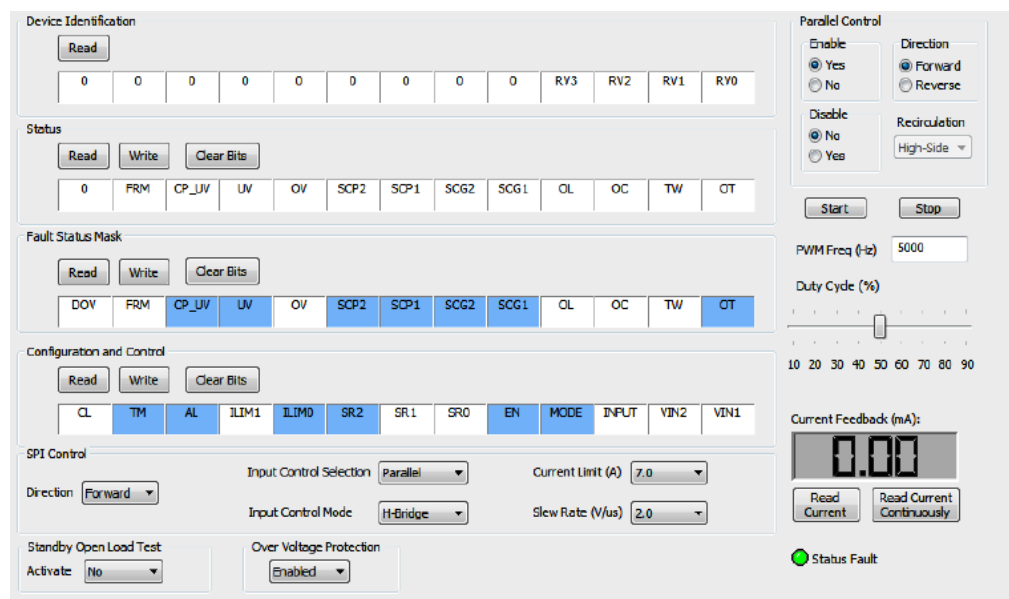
Device Identification

Read

| 0 | 0 | 0 | 0 | 0 | 0 | 0 | 0 | 0 | RV3 | RV2 | RV1 | RV0 |
|---|---|---|---|---|---|---|---|---|---|---|---|---|

Status

Read Write Clear Bits

| 0 | FRM | CP_UV | UV | OV | SCP2 | SCP1 | SCG2 | SCG1 | OL | OC | TW | OT |
|---|---|---|---|---|---|---|---|---|---|---|---|---|

Fault Status Mask

Read Write Clear Bits

| DOV | FRM | CP_UV | UV | OV | SCP2 | SCP1 | SCG2 | SCG1 | OL | OC | TW | OT |
|---|---|---|---|---|---|---|---|---|---|---|---|---|

Configuration and Control

Read Write Clear Bits

| CL | TM | AL | ILIM1 | ILIM0 | SR2 | SR1 | SR0 | EN | MODE | INPUT | VIN2 | VIN1 |
|---|---|---|---|---|---|---|---|---|---|---|---|---|

SPI Control

Direction Forward

Input Control Selection Parallel

Input Control Mode H-Bridge

Current Limit (A) 7.0

Slew Rate (V/us) 2.0

Standby Open Load Test

Activate No

Over Voltage Protection

Enabled

Parallel Control

Enable
Yes
No

Direction
Forward
Reverse

Disable
No
Yes

Recirculation
High-Side

Start Stop

PWM Freq (Hz) 5000

Duty Cycle (%)

10 20 30 40 50 60 70 80 90

Current Feedback (mA):

0.00

Read Current

Read Current Continuously

Status Fault